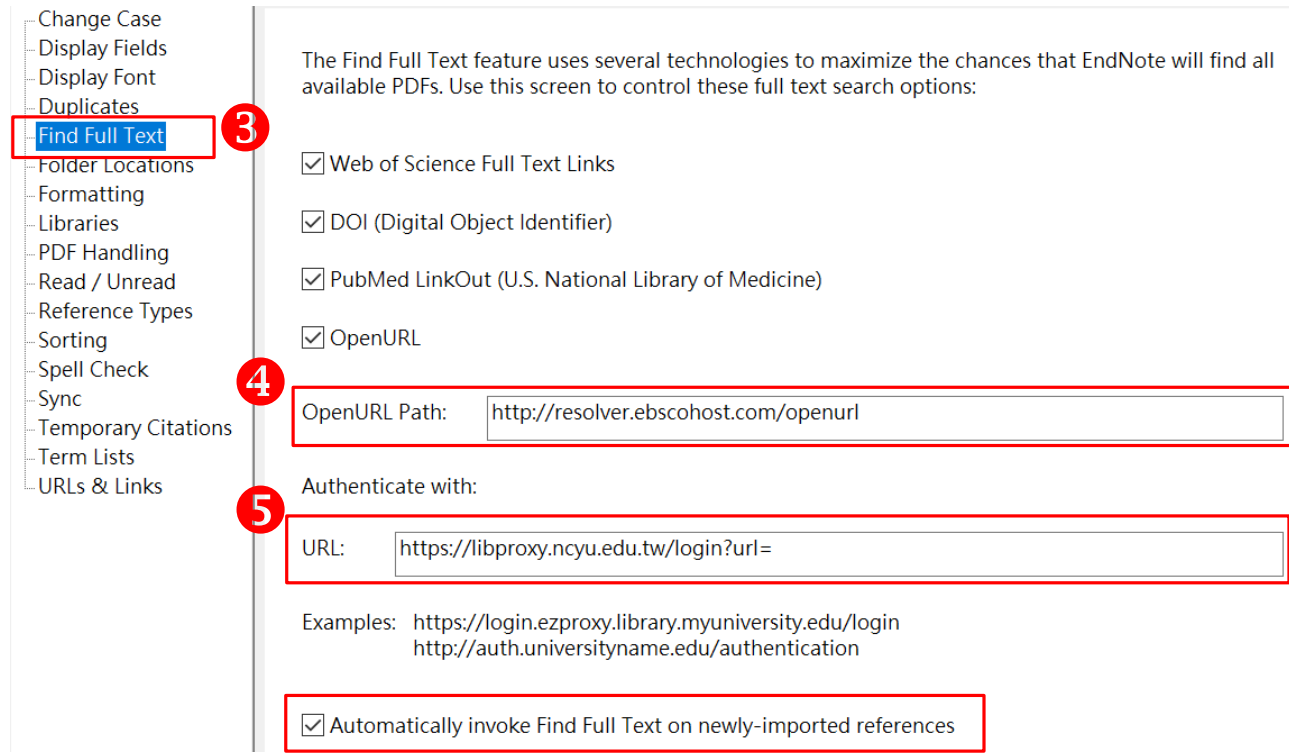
Change Case
Display Fields
Display Font
Duplicates
Find Full Text
Folder Locations
Formatting
Libraries
PDF Handling
Read / Unread
Reference Types
Sorting
Spell Check
Sync
Temporary Citations
Term Lists
URLs & Links

3

The Find Full Text feature uses several technologies to maximize the chances that EndNote will find all available PDFs. Use this screen to control these full text search options:

Web of Science Full Text Links

DOI (Digital Object Identifier)

PubMed LinkOut (U.S. National Library of Medicine)

OpenURL

4

OpenURL Path: http://resolver.ebscohost.com/openurl

Authenticate with:

5

URL: https://libproxy.ncyu.edu.tw/login?url=

Examples: https://login.ezproxy.library.myuniversity.edu/login
http://auth.universityname.edu/authentication

Automatically invoke Find Full Text on newly-imported references